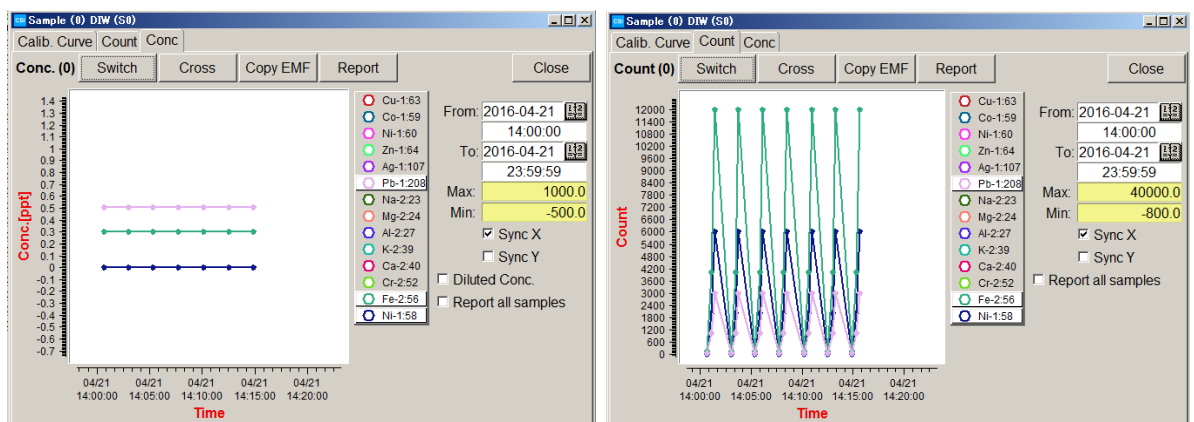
Sample (0) DIW (S0)

Calib. Curve | Count | Conc

Conc. (0) | Switch | Cross | Copy EMF | Report | Close

1.4
1.3
1.2
1.1
1
0.9
0.8
0.7
0.6
0.5
0.4
0.3
0.2
0.1
0
-0.1
-0.2
-0.3
-0.4
-0.5
-0.6
-0.7

Conc.[ppt]

04/21 14:00:00
04/21 14:05:00
04/21 14:10:00
04/21 14:15:00
04/21 14:20:00

Time

Cu-1:63
Co-1:59
Ni-1:60
Zn-1:64
Ag-1:107
Pb-1:208
Na-2:23
Mg-2:24
Al-2:27
K-2:39
Ca-2:40
Cr-2:52
Fe-2:56
Ni-1:58

From: 2016-04-21
14:00:00
To: 2016-04-21
23:59:59
Max: 1000.0
Min: -500.0
☑ Sync X
☐ Sync Y
☐ Diluted Conc.
☐ Report all samples

Sample (0) DIW (S0)

Calib. Curve | Count | Conc

Count (0) | Switch | Cross | Copy EMF | Report | Close

12000
11400
10800
10200
9600
9000
8400
7800
7200
6600
6000
5400
4800
4200
3600
3000
2400
1800
1200
600
0

Count

04/21 14:00:00
04/21 14:05:00
04/21 14:10:00
04/21 14:15:00
04/21 14:20:00

Time

Cu-1:63
Co-1:59
Ni-1:60
Zn-1:64
Ag-1:107
Pb-1:208
Na-2:23
Mg-2:24
Al-2:27
K-2:39
Ca-2:40
Cr-2:52
Fe-2:56
Ni-1:58

From: 2016-04-21
14:00:00
To: 2016-04-21
23:59:59
Max: 40000.0
Min: -800.0
☑ Sync X
☐ Sync Y
☐ Report all samples